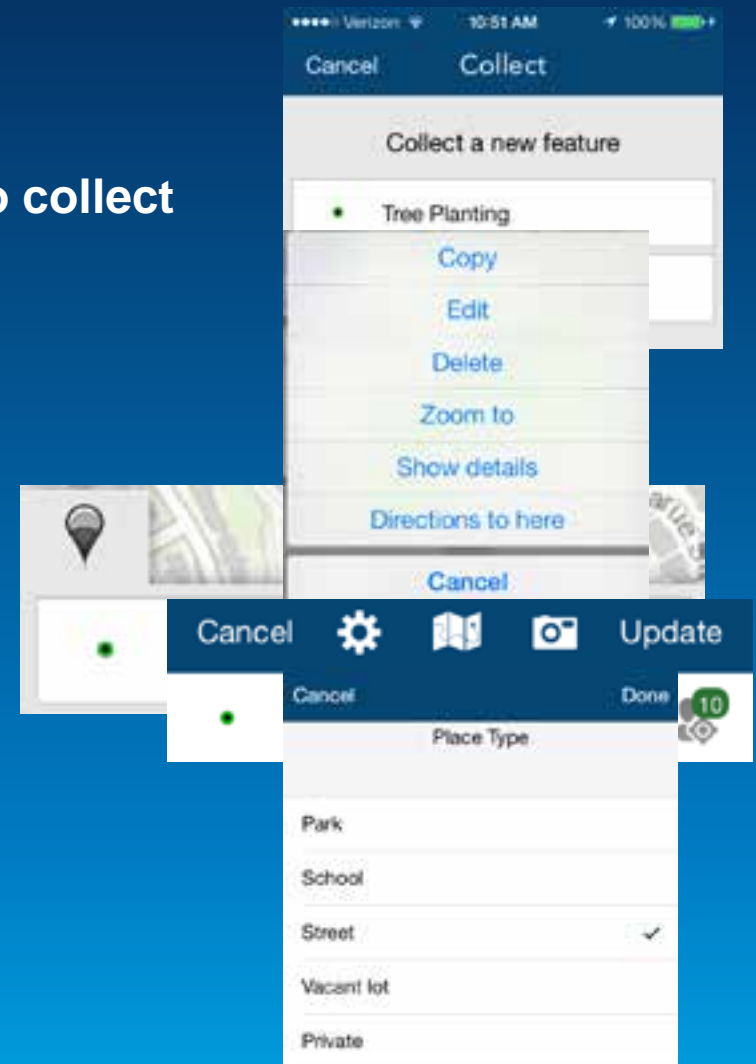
o collect

••••○ Verizon 10:51 AM 100%

Cancel Collect

Collect a new feature

Tree Planting

Copy

Edit

Delete

Zoom to

Show details

Directions to here

Cancel

Cancel Update

Cancel Done

10

Place Type

Park

School

Street ✓

Vacant lot

Private